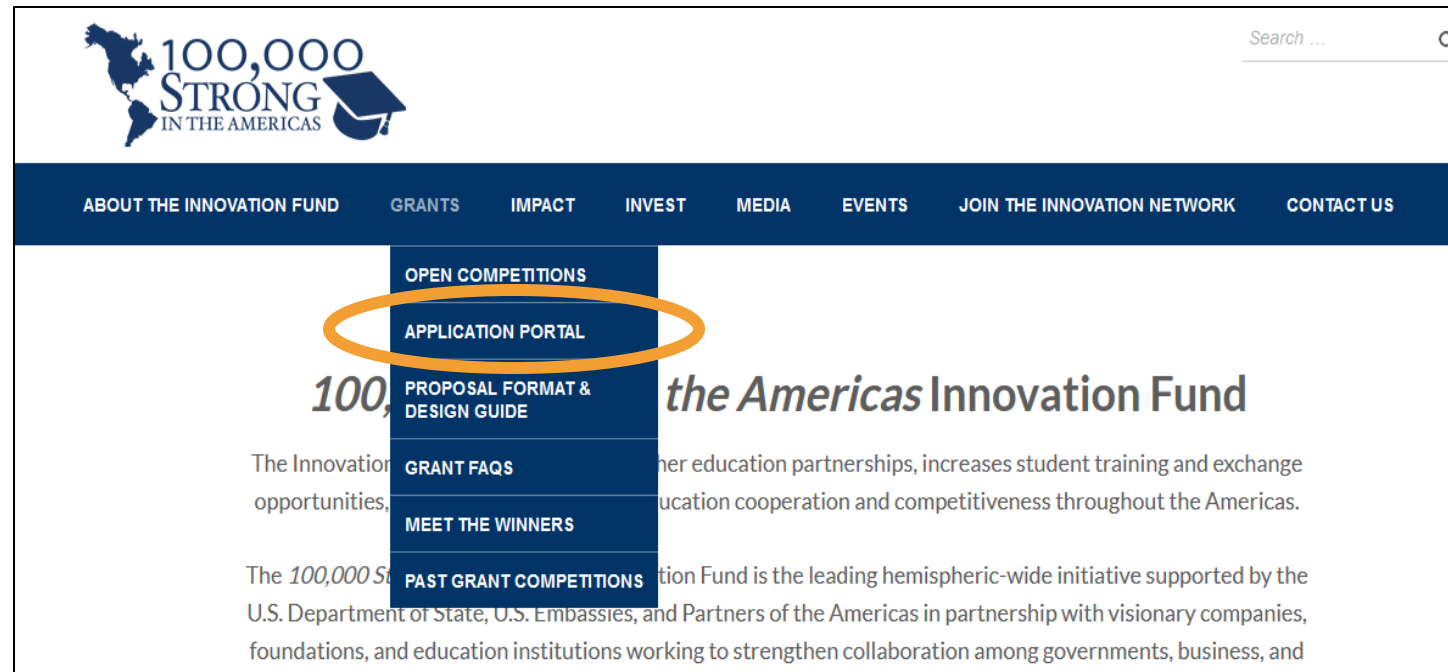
100,000 STRONG IN THE AMERICAS

Search ...

ABOUT THE INNOVATION FUND GRANTS IMPACT INVEST MEDIA EVENTS JOIN THE INNOVATION NETWORK CONTACT US

OPEN COMPETITIONS
APPLICATION PORTAL
PROPOSAL FORMAT & DESIGN GUIDE
GRANT FAQS
MEET THE WINNERS
PAST GRANT COMPETITIONS

*100,*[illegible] *the Americas* Innovation Fund

The Innovation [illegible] her education partnerships, increases student training and exchange opportunities, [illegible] ucation cooperation and competitiveness throughout the Americas.

The *100,000 St*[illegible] tion Fund is the leading hemispheric-wide initiative supported by the U.S. Department of State, U.S. Embassies, and Partners of the Americas in partnership with visionary companies, foundations, and education institutions working to strengthen collaboration among governments, business, and